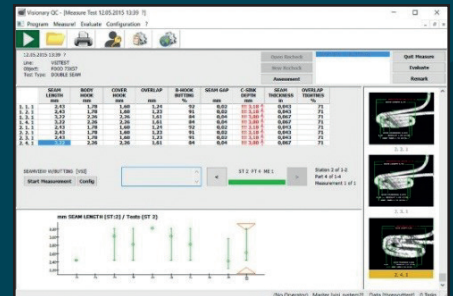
Visionary QC - [Measure Test 12.05.2015 13:39 ?]

Program Measure! Evaluate Configuration ?

12.05.2015 13:39 ?
Line: VISTEST
Object: FOOD TIN37
Test Type: DOUBLE SEAM

Show Recheck
New Recheck
Assessment

Quit Measure
Evaluate
Remark

| | SEAM LENGTH mm | BODY HOOK mm | COVER HOOK mm | OVERLAP mm | B-HOOK BUTTING % | SEAM GAP | C-SINK DEPTH | SEAM THICKNESS mm | OVERLAP TIGHTNESS % |
|---|---|---|---|---|---|---|---|---|---|
| 1. 1. 1 | 2,43 | 1,78 | 1,60 | 1,24 | 92 | 0,04 | 3,18 | 0,893 | 71 |
| 1. 2. 1 | 2,43 | 1,78 | 1,60 | 1,22 | 91 | 0,04 | 3,18 | 0,843 | 71 |
| 2. 1. 1 | 2,22 | 2,36 | 2,36 | 1,61 | 84 | 0,04 | 3,00 | 0,867 | 71 |
| 2. 2. 1 | 2,22 | 2,36 | 2,36 | 1,61 | 84 | 0,04 | 3,00 | 0,867 | 71 |
| 3. 1. 1 | 2,43 | 1,78 | 1,60 | 1,24 | 92 | 0,04 | 3,18 | 0,893 | 71 |
| 3. 2. 1 | 2,43 | 1,78 | 1,60 | 1,22 | 91 | 0,04 | 3,18 | 0,843 | 71 |
| 4. 1. 1 | 2,22 | 2,36 | 2,36 | 1,61 | 84 | 0,04 | 3,00 | 0,867 | 71 |
| 2. 4. 1 | 2,22 | 2,36 | 2,36 | 1,61 | 84 | 0,04 | 3,00 | 0,867 | 71 |

SEAMVIEW W/BUTTING [VS]
Start Measurement Config

ST 2 FT 4 ME 1

Station 2 of 1-2
Part 4 of 1-4
Measurement 1 of 1

mm SEAM LENGTH (ST (3) / Tests (ST 2)

2. 1. 1
2. 2. 1
2. 3. 1

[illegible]